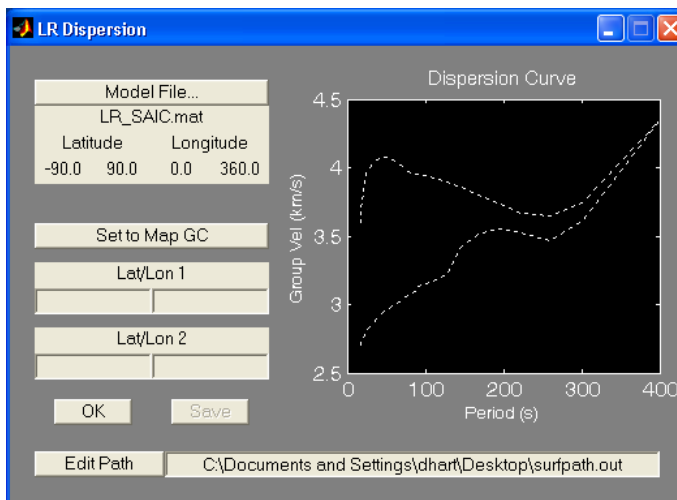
LR Dispersion

Model File...

LR_SAIC.mat

Latitude Longitude

-90.0 90.0 0.0 360.0

Set to Map GC

Lat/Lon 1

Lat/Lon 2

OK

Save

Edit Path

C:\Documents and Settings\dhart\Desktop\surfpath.out

Dispersion Curve

Group Vel (km/s)

4.5

4

3.5

3

2.5

0

100

200

300

400

Period (s)